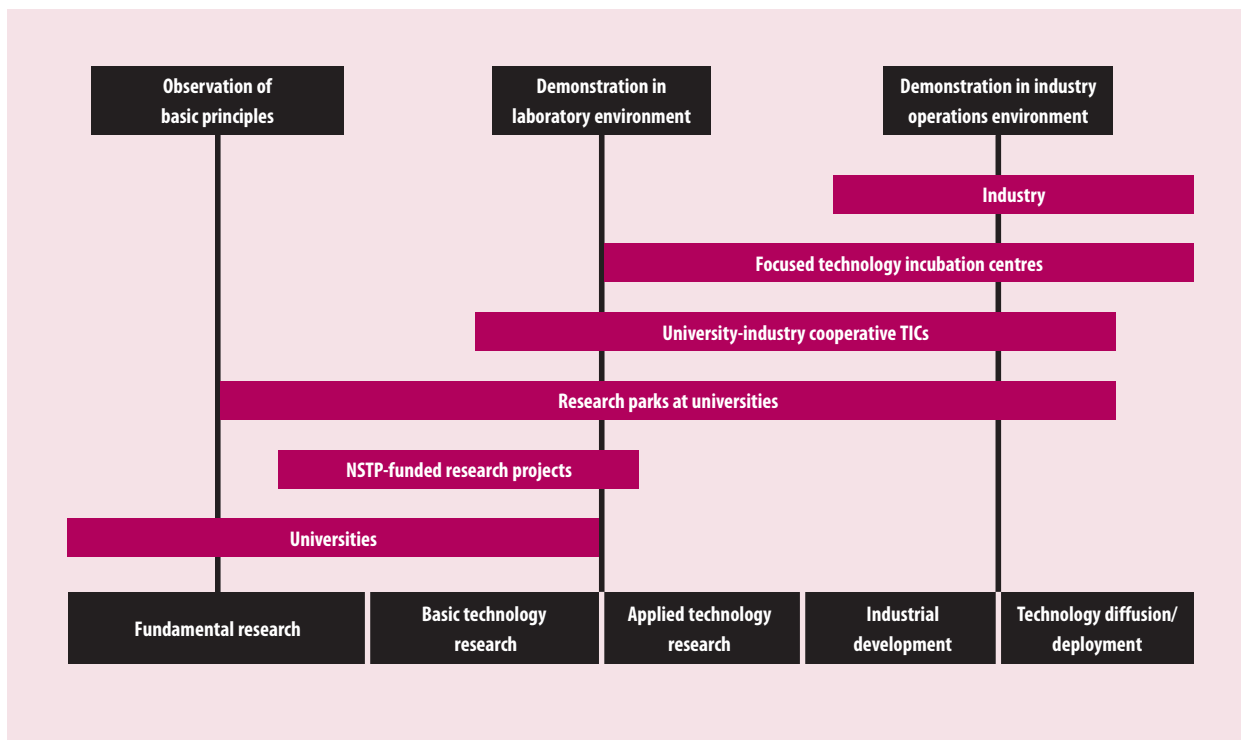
Observation of basic principles

Demonstration in laboratory environment

Demonstration in industry operations environment

Industry

Focused technology incubation centres

University-industry cooperative TICs

Research parks at universities

NSTP-funded research projects

Universities

Fundamental research

Basic technology research

Applied technology research

Industrial development

Technology diffusion/ deployment